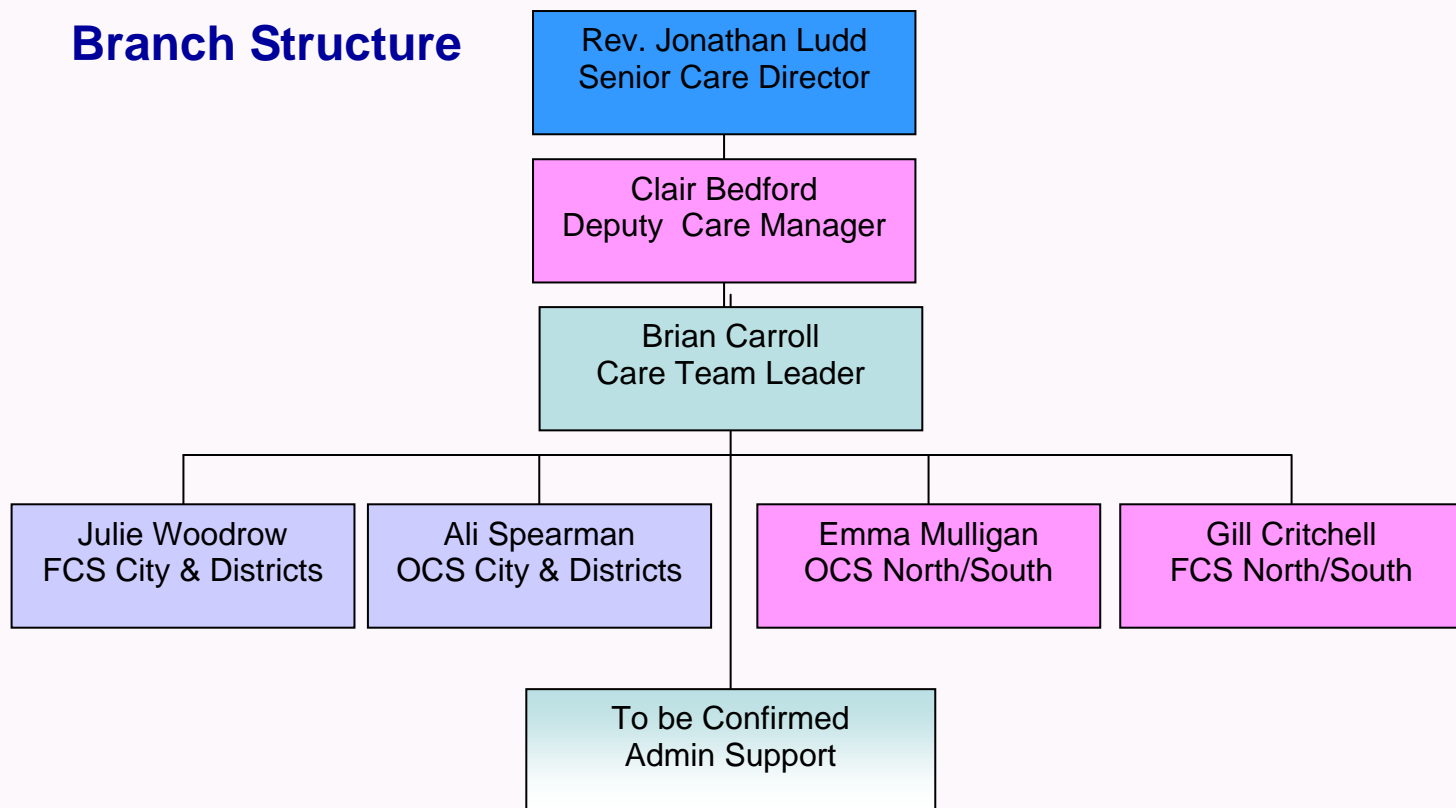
Branch Structure

Rev. Jonathan Ludd
Senior Care Director

Clair Bedford
Deputy  Care Manager

Brian Carroll
Care Team Leader

Julie Woodrow
FCS City & Districts

Ali Spearman
OCS City & Districts

Emma Mulligan
OCS North/South

Gill Critchell
FCS North/South

To be Confirmed
Admin Support